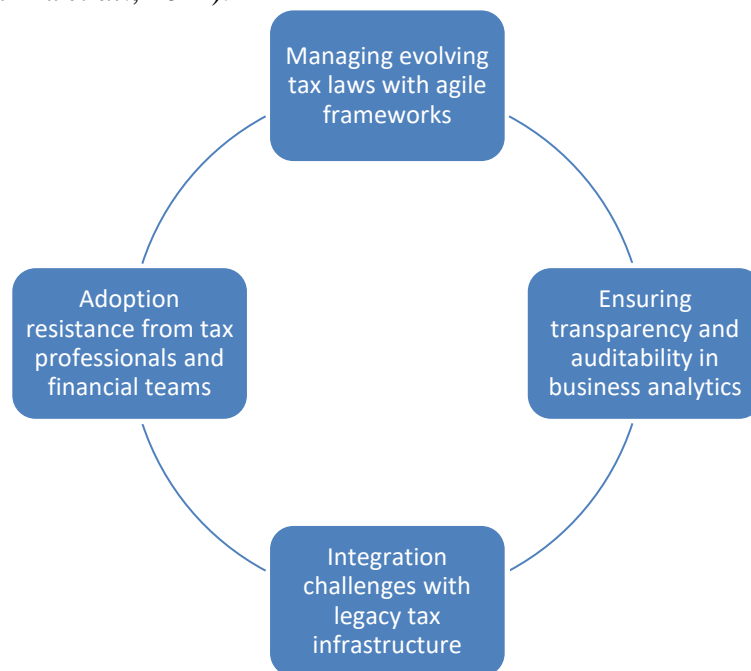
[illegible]

Managing evolving tax laws with agile frameworks

Ensuring transparency and auditability in business analytics

Integration challenges with legacy tax infrastructure

Adoption resistance from tax professionals and financial teams